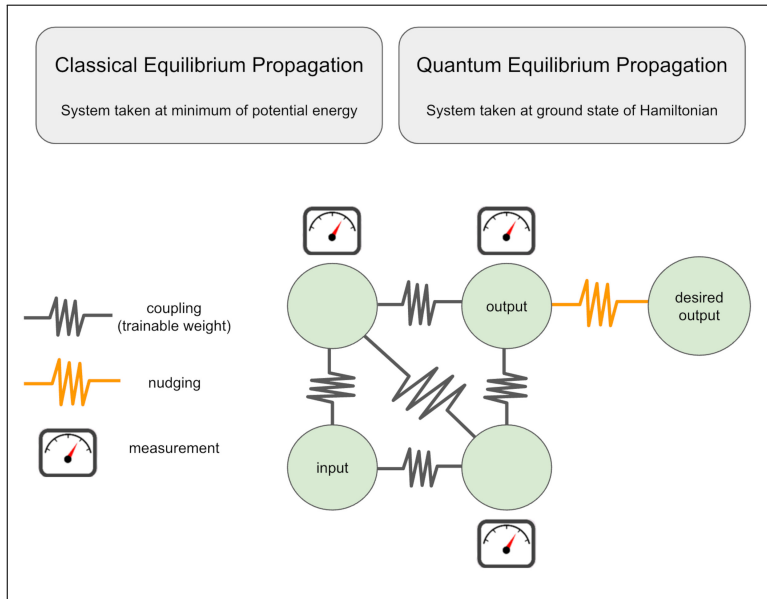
Classical Equilibrium Propagation

System taken at minimum of potential energy

Quantum Equilibrium Propagation

System taken at ground state of Hamiltonian

coupling
(trainable weight)

nudging

measurement

output

desired output

input